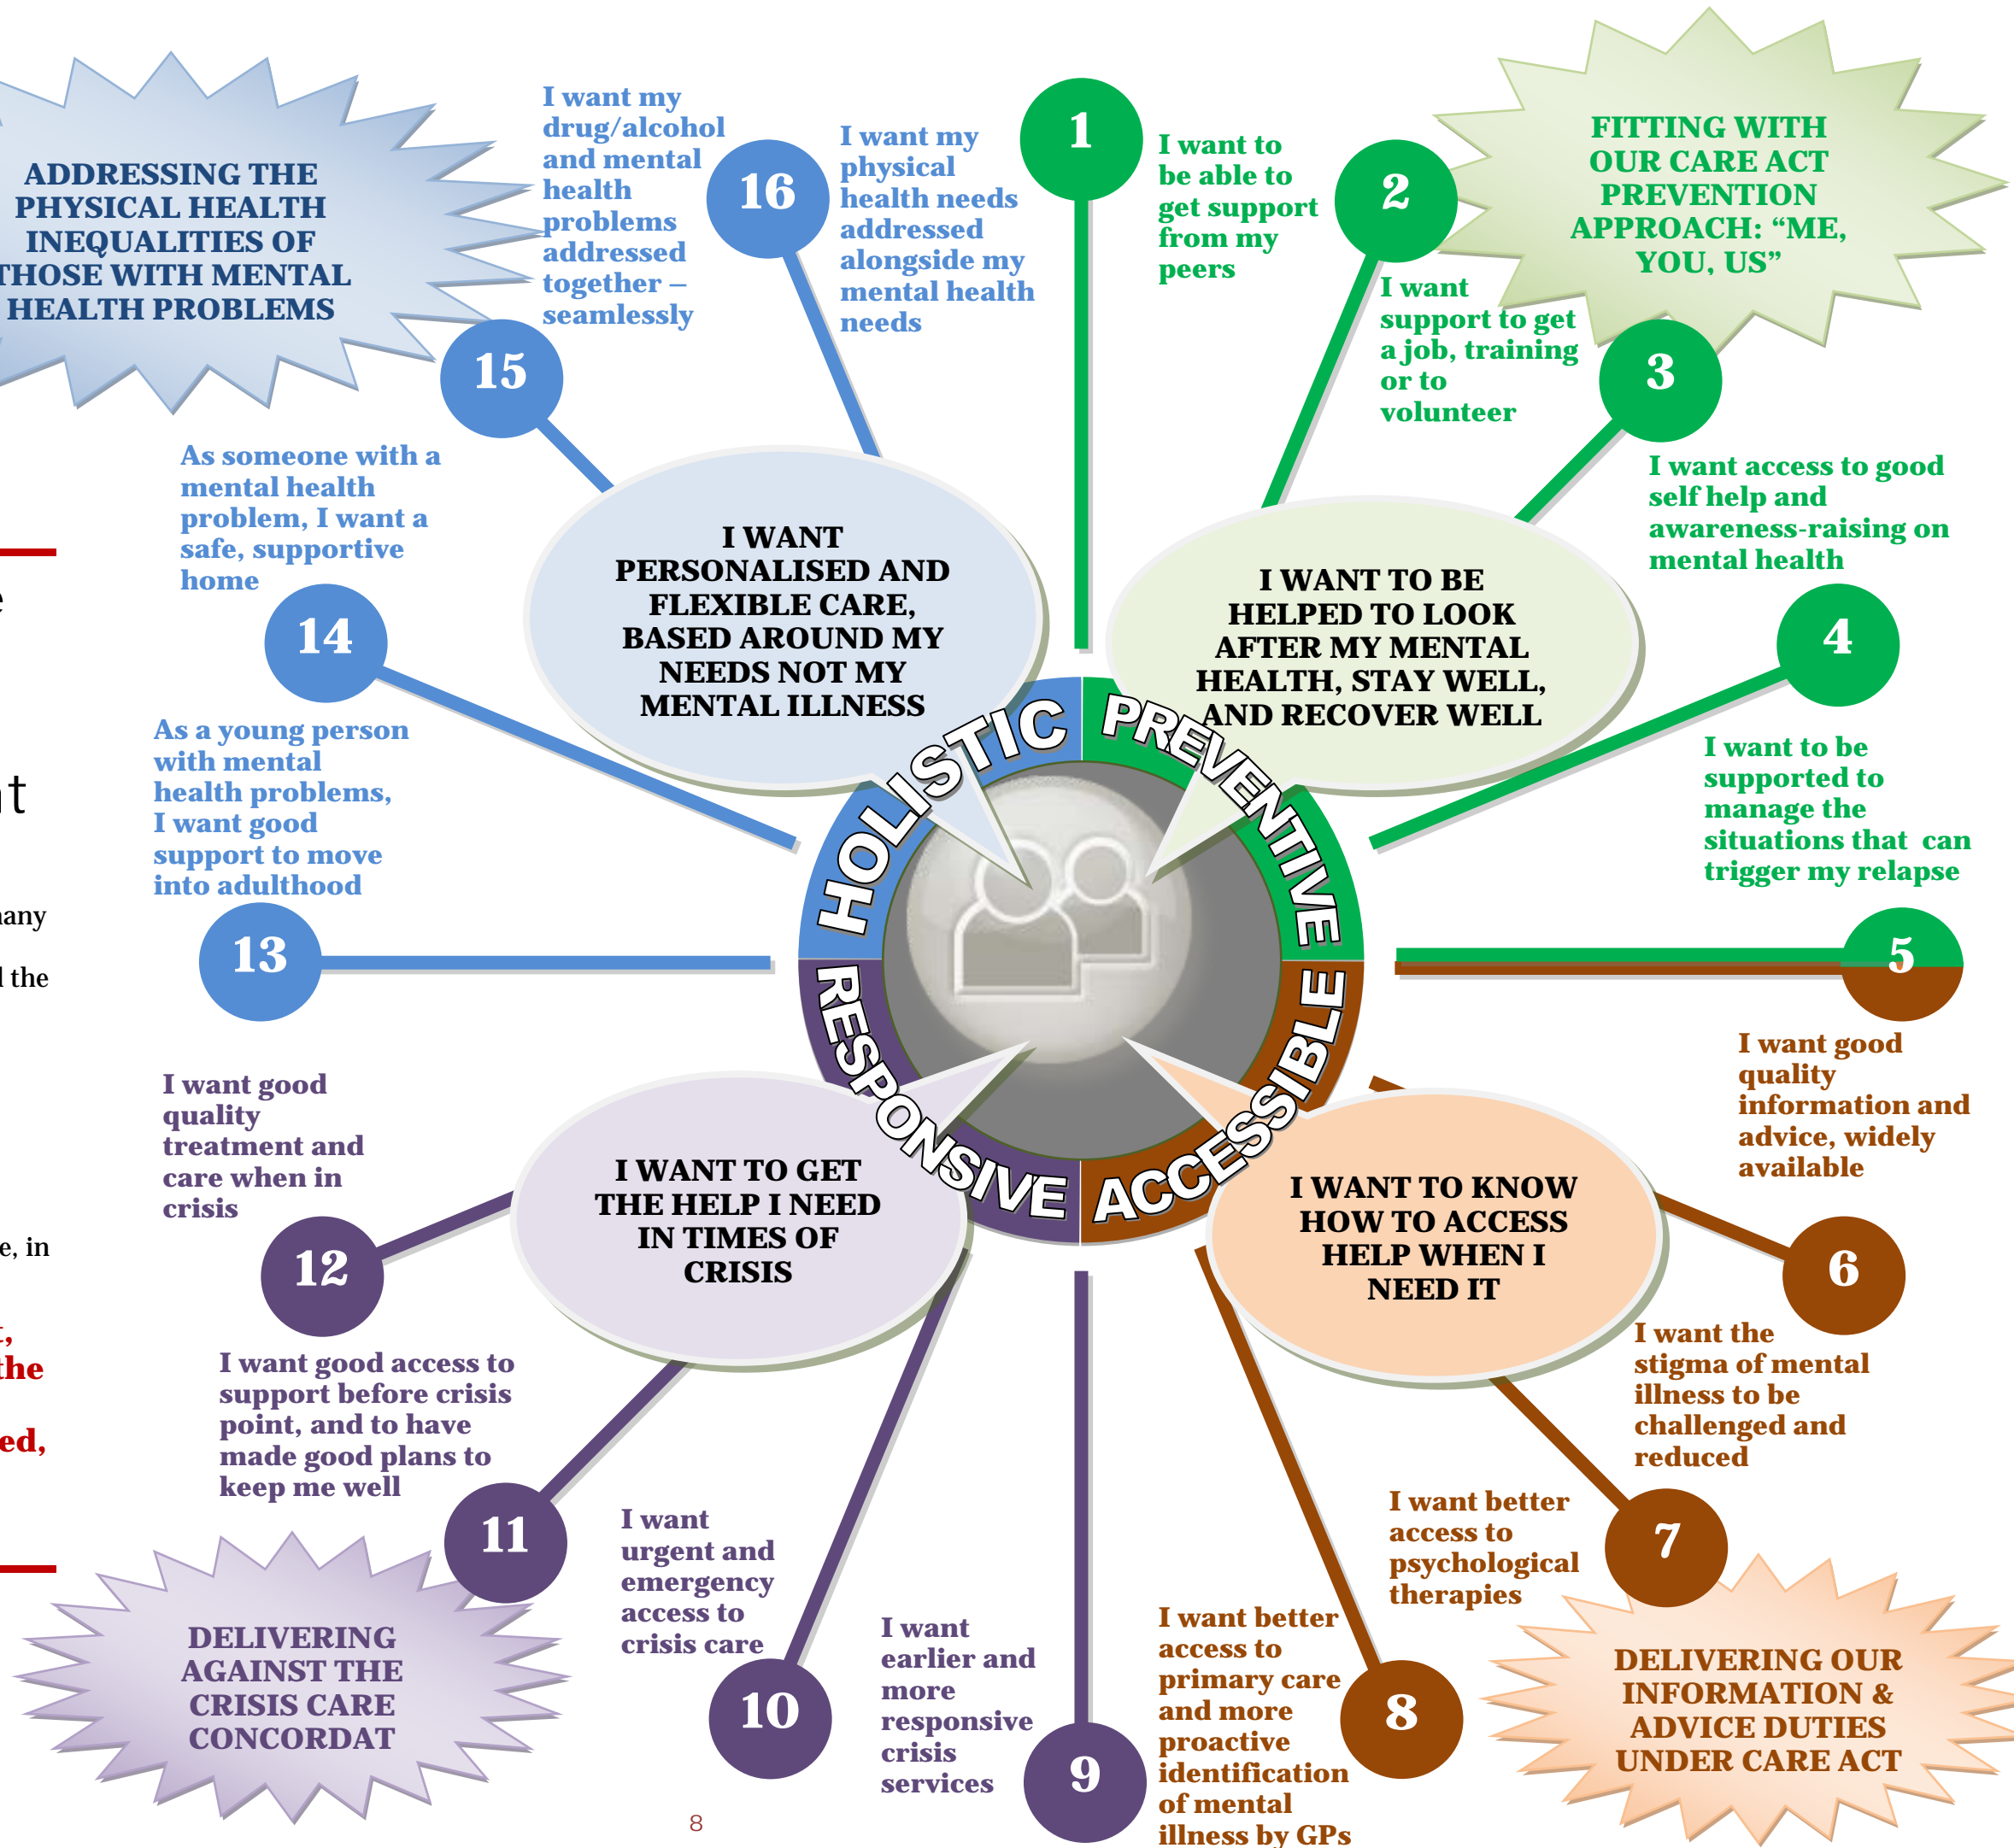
ADDRESSING THE PHYSICAL HEALTH INEQUALITIES OF THOSE WITH MENTAL HEALTH PROBLEMS

I want my drug/alcohol and mental health problems addressed together – seamlessly

16

I want my physical health needs addressed alongside my mental health needs

1

I want to be able to get support from my peers

2

FITTING WITH OUR CARE ACT PREVENTION APPROACH: "ME, YOU, US"

I want support to get a job, training or to volunteer

3

I want access to good self help and awareness-raising on mental health

4

I want to be supported to manage the situations that can trigger my relapse

5

I want good quality information and advice, widely available

6

I want the stigma of mental illness to be challenged and reduced

7

I want better access to psychological therapies

DELIVERING OUR INFORMATION & ADVICE DUTIES UNDER CARE ACT

8

I want better access to primary care and more proactive identification of mental illness by GPs

9

I want earlier and more responsive crisis services

10

I want urgent and emergency access to crisis care

11

DELIVERING AGAINST THE CRISIS CARE CONCORDAT

I want good access to support before crisis point, and to have made good plans to keep me well

12

I want good quality treatment and care when in crisis

13

As a young person with mental health problems, I want good support to move into adulthood

14

As someone with a mental health problem, I want a safe, supportive home

15

I WANT PERSONALISED AND FLEXIBLE CARE, BASED AROUND MY NEEDS NOT MY MENTAL ILLNESS

I WANT TO BE HELPED TO LOOK AFTER MY MENTAL HEALTH, STAY WELL, AND RECOVER WELL

I WANT TO GET THE HELP I NEED IN TIMES OF CRISIS

I WANT TO KNOW HOW TO ACCESS HELP WHEN I NEED IT

HOLISTIC PREVENTIVE ACCESSIBLE RESPONSIVE

e
t
any
l the
e, in
,
the
ed,

8